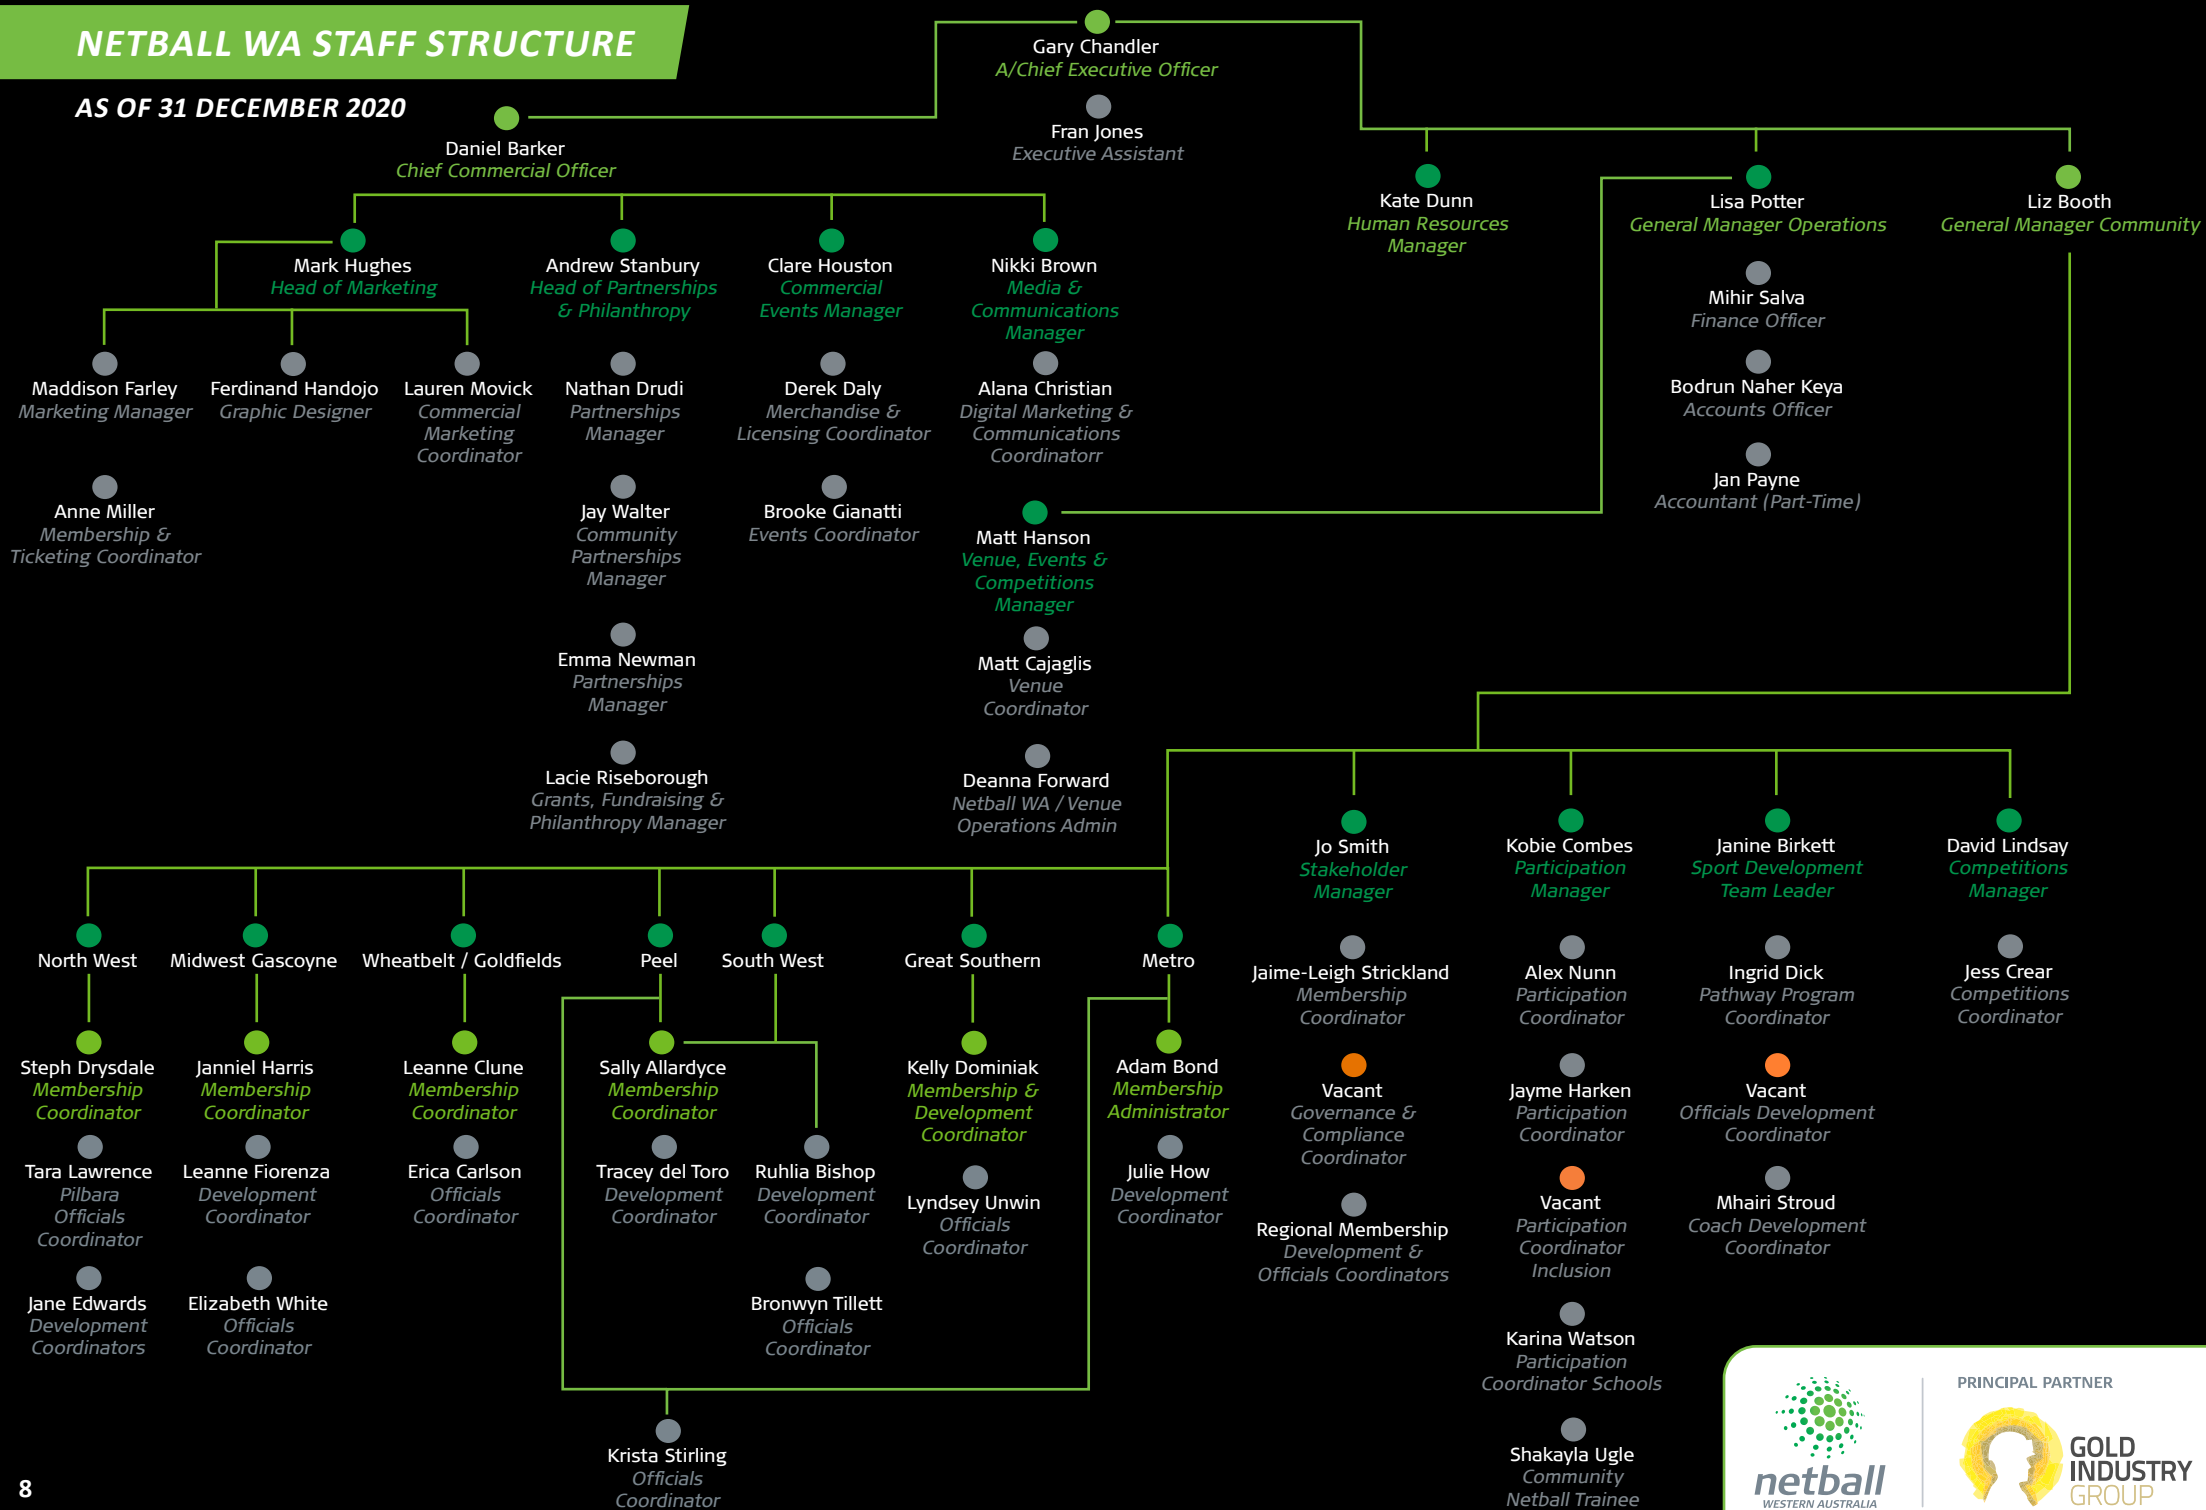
NETBALL WA STAFF STRUCTURE

AS OF 31 DECEMBER 2020

Gary Chandler
A/Chief Executive Officer

Fran Jones
Executive Assistant

Daniel Barker
Chief Commercial Officer

Kate Dunn
Human Resources Manager

Lisa Potter
General Manager Operations

Liz Booth
General Manager Community

Mark Hughes
Head of Marketing

Andrew Stanbury
Head of Partnerships & Philanthropy

Clare Houston
Commercial Events Manager

Nikki Brown
Media & Communications Manager

Mihir Salva
Finance Officer

Bodrun Naher Keya
Accounts Officer

Jan Payne
Accountant (Part-Time)

Maddison Farley
Marketing Manager

Ferdinand Handojo
Graphic Designer

Lauren Movick
Commercial Marketing Coordinator

Nathan Drudi
Partnerships Manager

Derek Daly
Merchandise & Licensing Coordinator

Alana Christian
Digital Marketing & Communications Coordinatorr

Anne Miller
Membership & Ticketing Coordinator

Jay Walter
Community Partnerships Manager

Brooke Gianatti
Events Coordinator

Matt Hanson
Venue, Events & Competitions Manager

Emma Newman
Partnerships Manager

Matt Cajaglis
Venue Coordinator

Lacie Riseborough
Grants, Fundraising & Philanthropy Manager

Deanna Forward
Netball WA / Venue Operations Admin

Jo Smith
Stakeholder Manager

Kobie Combes
Participation Manager

Janine Birkett
Sport Development Team Leader

David Lindsay
Competitions Manager

North West

Midwest Gascoyne

Wheatbelt / Goldfields

Peel

South West

Great Southern

Metro

Jaime-Leigh Strickland
Membership Coordinator

Alex Nunn
Participation Coordinator

Ingrid Dick
Pathway Program Coordinator

Jess Crear
Competitions Coordinator

Steph Drysdale
Membership Coordinator

Janniel Harris
Membership Coordinator

Leanne Clune
Membership Coordinator

Sally Allardyce
Membership Coordinator

Kelly Dominiak
Membership & Development Coordinator

Adam Bond
Membership Administrator

Vacant
Governance & Compliance Coordinator

Jayme Harken
Participation Coordinator

Vacant
Officials Development Coordinator

Tara Lawrence
Pilbara Officials Coordinator

Leanne Fiorenza
Development Coordinator

Erica Carlson
Officials Coordinator

Tracey del Toro
Development Coordinator

Ruhlia Bishop
Development Coordinator

Lyndsey Unwin
Officials Coordinator

Julie How
Development Coordinator

Vacant
Participation Coordinator Inclusion

Mhairi Stroud
Coach Development Coordinator

Regional Membership Development & Officials Coordinators

Jane Edwards
Development Coordinators

Elizabeth White
Officials Coordinator

Bronwyn Tillett
Officials Coordinator

Karina Watson
Participation Coordinator Schools

Krista Stirling
Officials Coordinator

Shakayla Ugle
Community Netball Trainee

PRINCIPAL PARTNER

netball
WESTERN AUSTRALIA

GOLD INDUSTRY GROUP

8